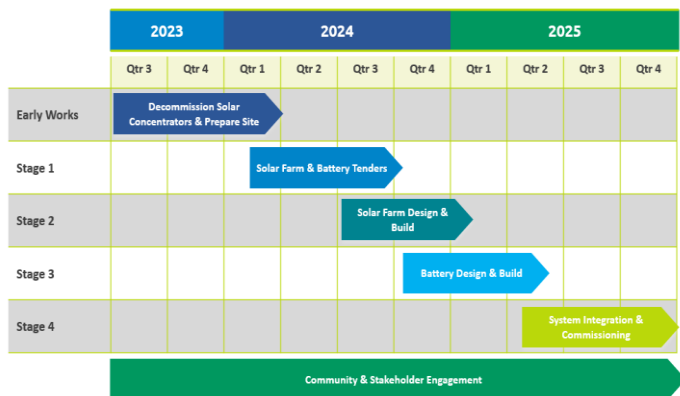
| | 2023 | | 2024 | | | | 2025 | | | |
|---|---|---|---|---|---|---|---|---|---|---|
| | Qtr 3 | Qtr 4 | Qtr 1 | Qtr 2 | Qtr 3 | Qtr 4 | Qtr 1 | Qtr 2 | Qtr 3 | Qtr 4 |
| Early Works | Decommission Solar Concentrators & Prepare Site | | | | | | | | | |
| Stage 1 | | | Solar Farm & Battery Tenders | | | | | | | |
| Stage 2 | | | | | Solar Farm Design & Build | | | | | |
| Stage 3 | | | | | | Battery Design & Build | | | | |
| Stage 4 | | | | | | | | System Integration & Commissioning | | |

Community & Stakeholder Engagement